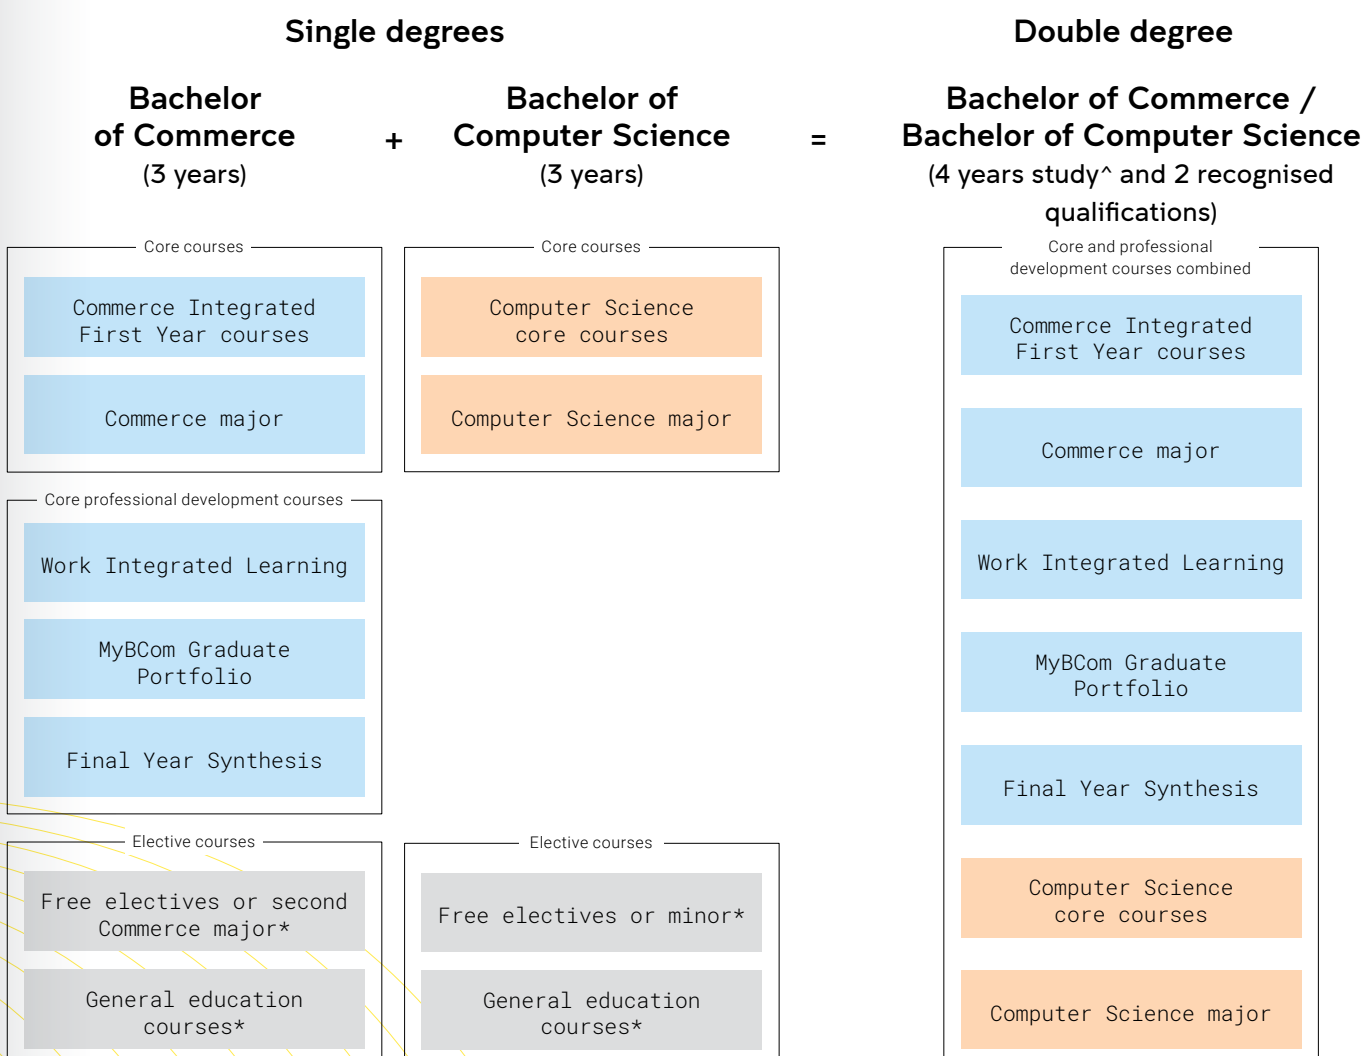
Single degrees

Double degree

Bachelor of Commerce (3 years)

+

Bachelor of Computer Science (3 years)

=

Bachelor of Commerce / Bachelor of Computer Science (4 years study^ and 2 recognised qualifications)

Core courses

Commerce Integrated First Year courses

Commerce major

Core courses

Computer Science core courses

Computer Science major

Core and professional development courses combined

Commerce Integrated First Year courses

Commerce major

Work Integrated Learning

MyBCom Graduate Portfolio

Final Year Synthesis

Computer Science core courses

Computer Science major

Core professional development courses

Work Integrated Learning

MyBCom Graduate Portfolio

Final Year Synthesis

Elective courses

Free electives or second Commerce major*

General education courses*

Elective courses

Free electives or minor*

General education courses*